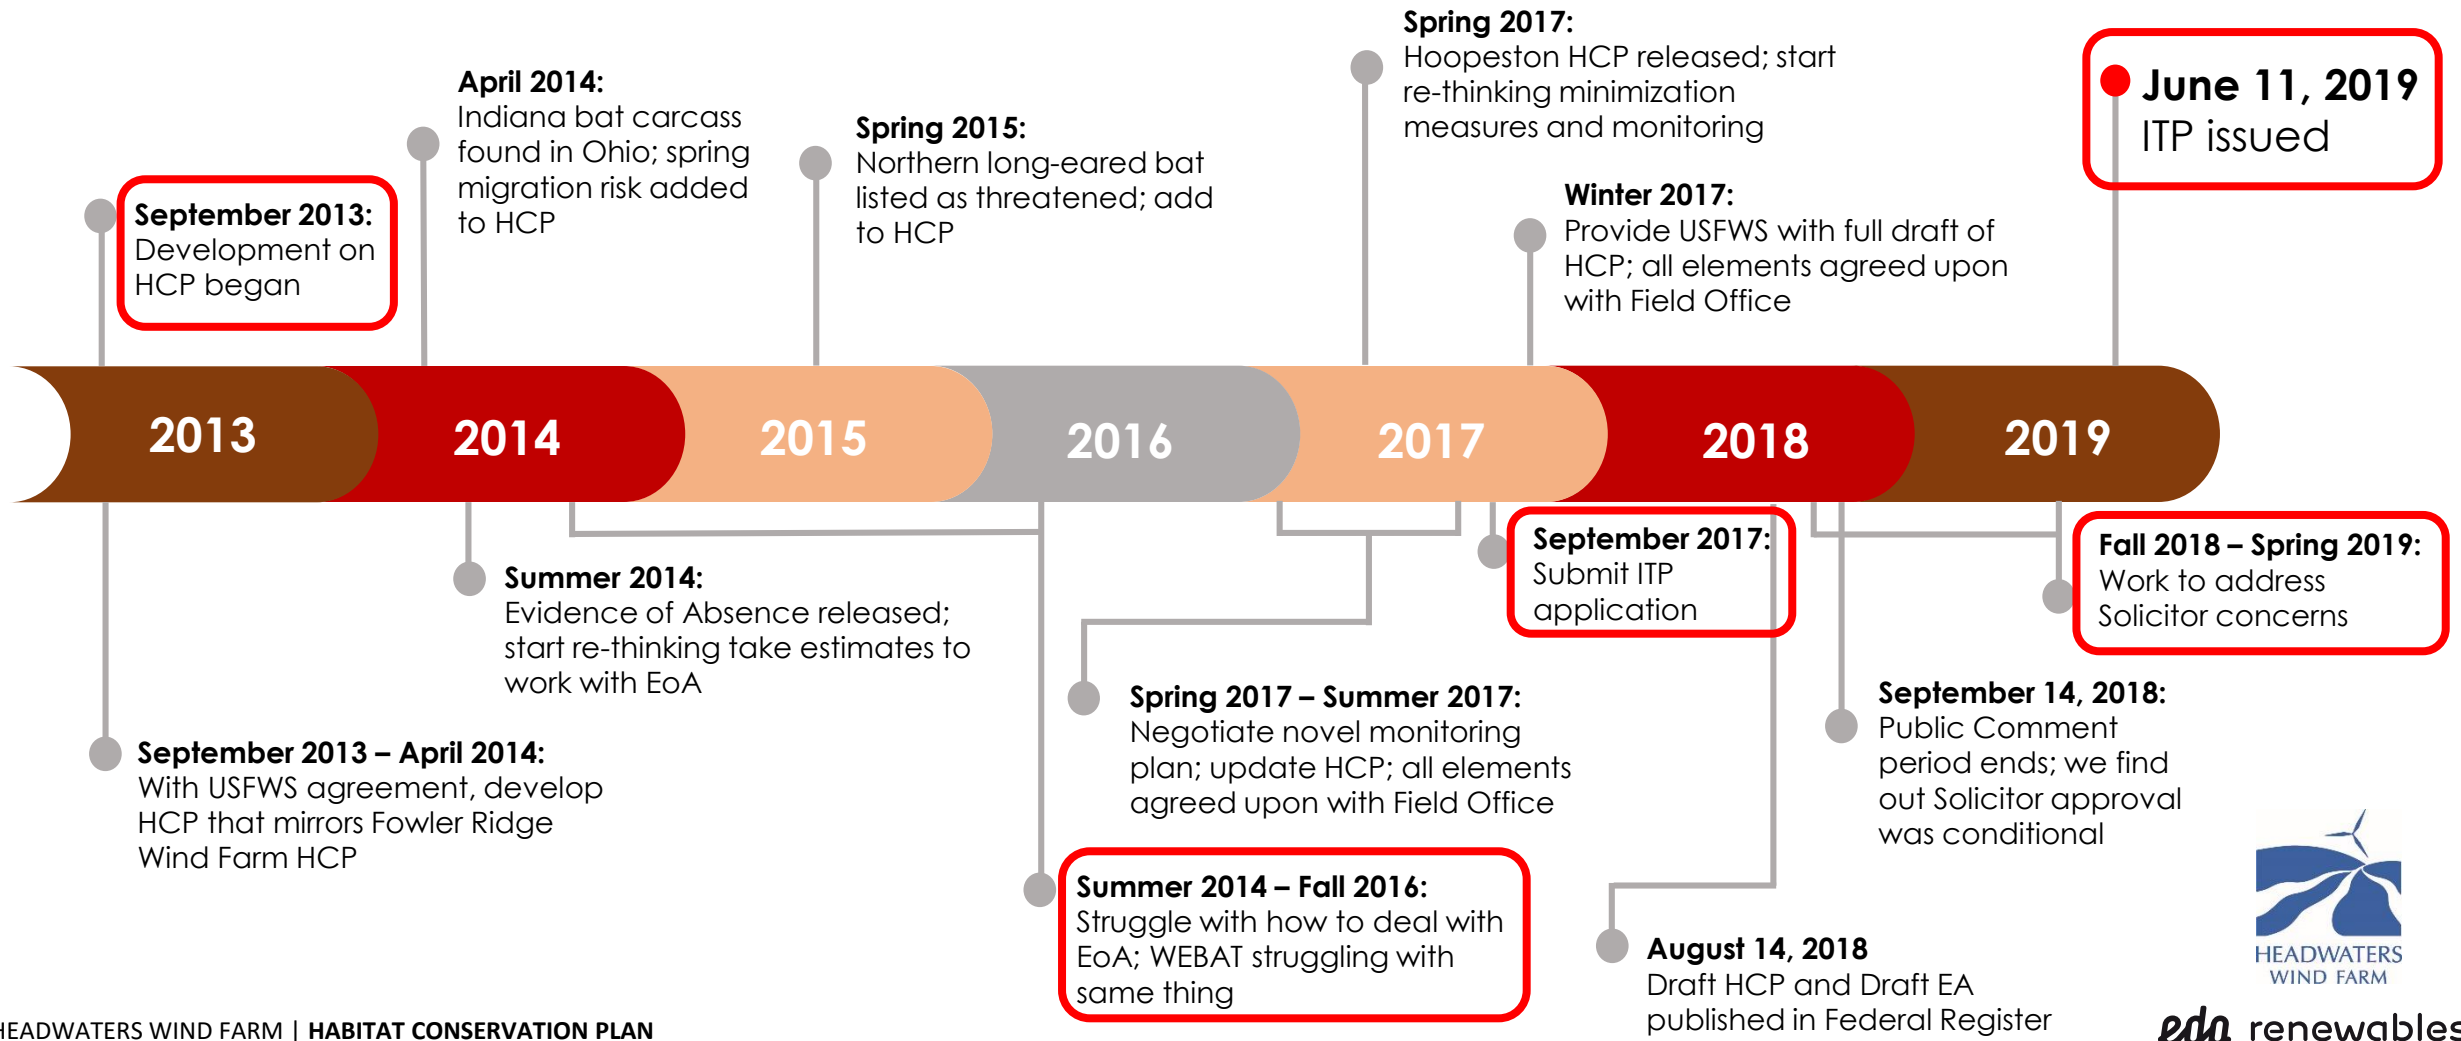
September 2013:
Development on HCP began

April 2014:
Indiana bat carcass found in Ohio; spring migration risk added to HCP

Spring 2015:
Northern long-eared bat listed as threatened; add to HCP

Spring 2017:
Hoopeston HCP released; start re-thinking minimization measures and monitoring

Winter 2017:
Provide USFWS with full draft of HCP; all elements agreed upon with Field Office

June 11, 2019
ITP issued

2013 2014 2015 2016 2017 2018 2019

Summer 2014:
Evidence of Absence released; start re-thinking take estimates to work with EoA

September 2013 – April 2014:
With USFWS agreement, develop HCP that mirrors Fowler Ridge Wind Farm HCP

Spring 2017 – Summer 2017:
Negotiate novel monitoring plan; update HCP; all elements agreed upon with Field Office

Summer 2014 – Fall 2016:
Struggle with how to deal with EoA; WEBAT struggling with same thing

September 2017:
Submit ITP application

August 14, 2018
Draft HCP and Draft EA published in Federal Register

September 14, 2018:
Public Comment period ends; we find out Solicitor approval was conditional

Fall 2018 – Spring 2019:
Work to address Solicitor concerns

HEADWATERS WIND FARM

edp renewables

HEADWATERS WIND FARM | HABITAT CONSERVATION PLAN